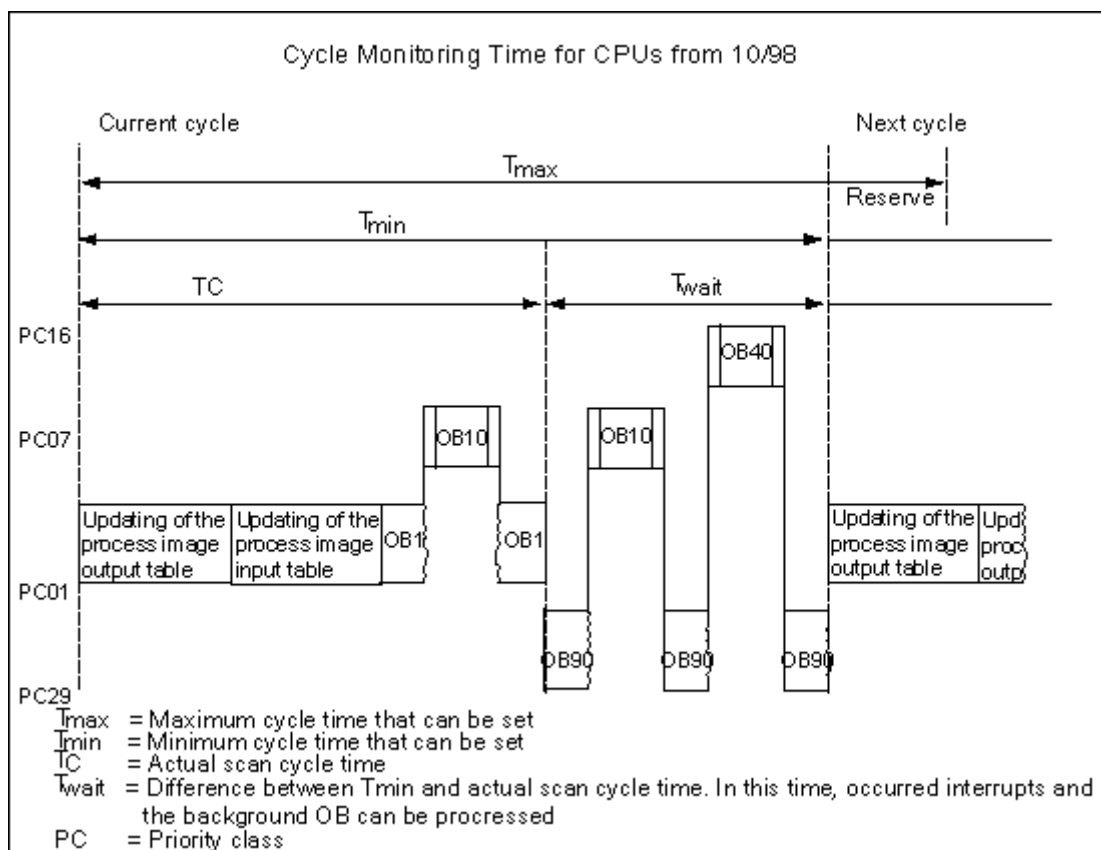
Cycle Monitoring Time for CPUs from 10/98

Current cycle

Next cycle

$T_{max}$

Reserve

$T_{min}$

TC

$T_{wait}$

PC16

OB40

PC07

OB10

OB10

Updating of the process image output table

Updating of the process image input table

OB1

OB1

Updating of the process image output table

Upd proc outp

PC01

OB90

OB90

OB90

PC29

$T_{max}$ = Maximum cycle time that can be set
$T_{min}$ = Minimum cycle time that can be set
TC = Actual scan cycle time
$T_{wait}$ = Difference between Tmin and actual scan cycle time. In this time, occurred interrupts and the background OB can be prorcessed
PC = Priority class